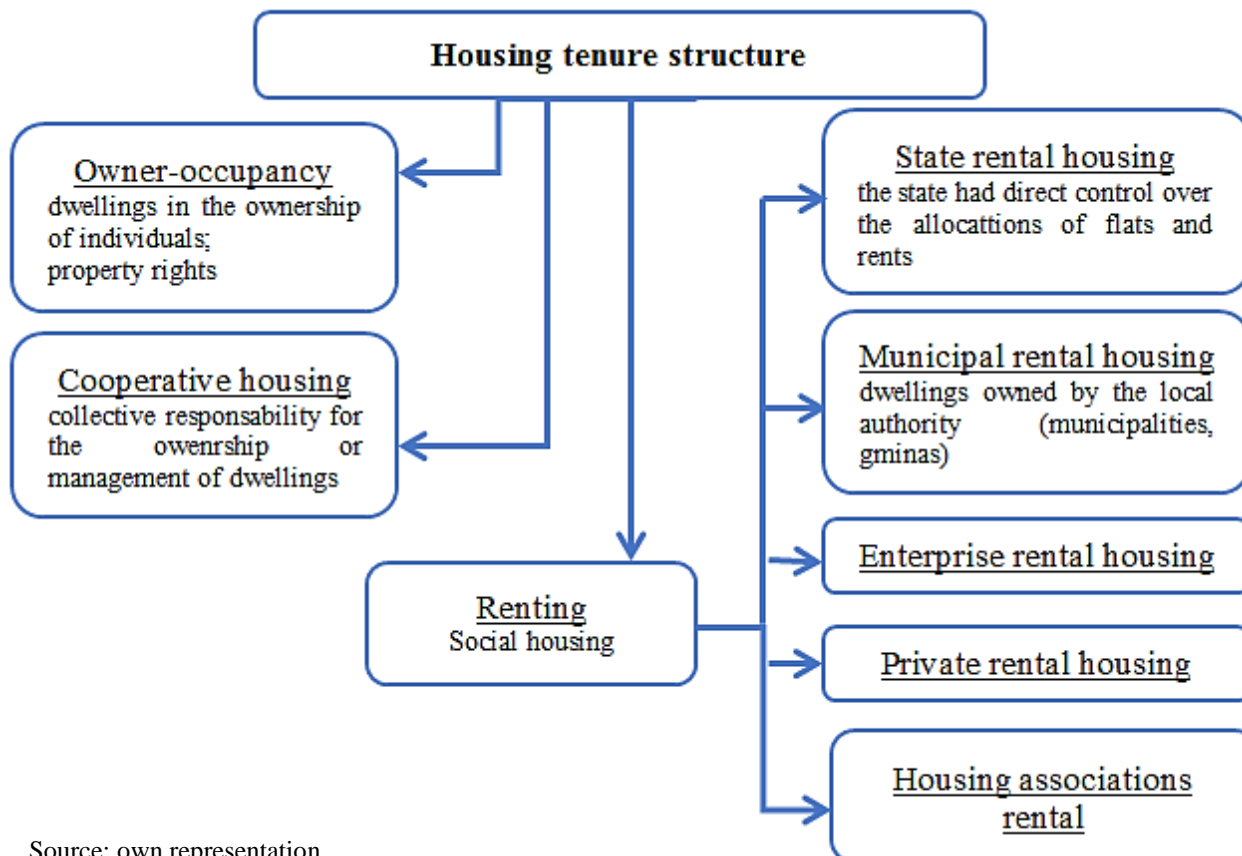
Housing tenure structure

Owner-occupancy
dwellings in the ownership of individuals;
property rights

Cooperative housing
collective responsability for the owenrship or management of dwellings

Renting
Social housing

State rental housing
the state had direct control over the allocattions of flats and rents

Municipal rental housing
dwellings owned by the local authority (municipalities, gminas)

Enterprise rental housing

Private rental housing

Housing associations rental

Source: own representation